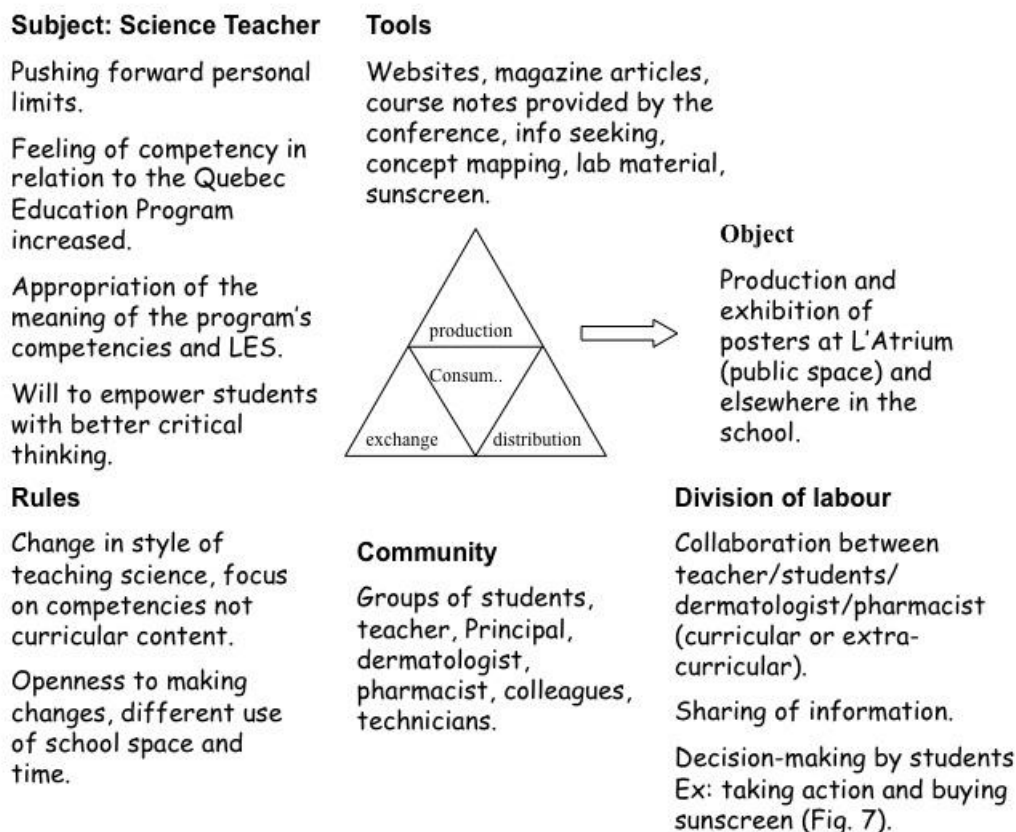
**Subject: Science Teacher**

Pushing forward personal limits.

Feeling of competency in relation to the Quebec Education Program increased.

Appropriation of the meaning of the program's competencies and LES.

Will to empower students with better critical thinking.

**Tools**

Websites, magazine articles, course notes provided by the conference, info seeking, concept mapping, lab material, sunscreen.

production

Consum..

exchange

distribution

**Object**

Production and exhibition of posters at L'Atrium (public space) and elsewhere in the school.

**Rules**

Change in style of teaching science, focus on competencies not curricular content.

Openness to making changes, different use of school space and time.

**Community**

Groups of students, teacher, Principal, dermatologist, pharmacist, colleagues, technicians.

**Division of labour**

Collaboration between teacher/students/ dermatologist/pharmacist (curricular or extra-curricular).

Sharing of information.

Decision-making by students Ex: taking action and buying sunscreen (Fig. 7).